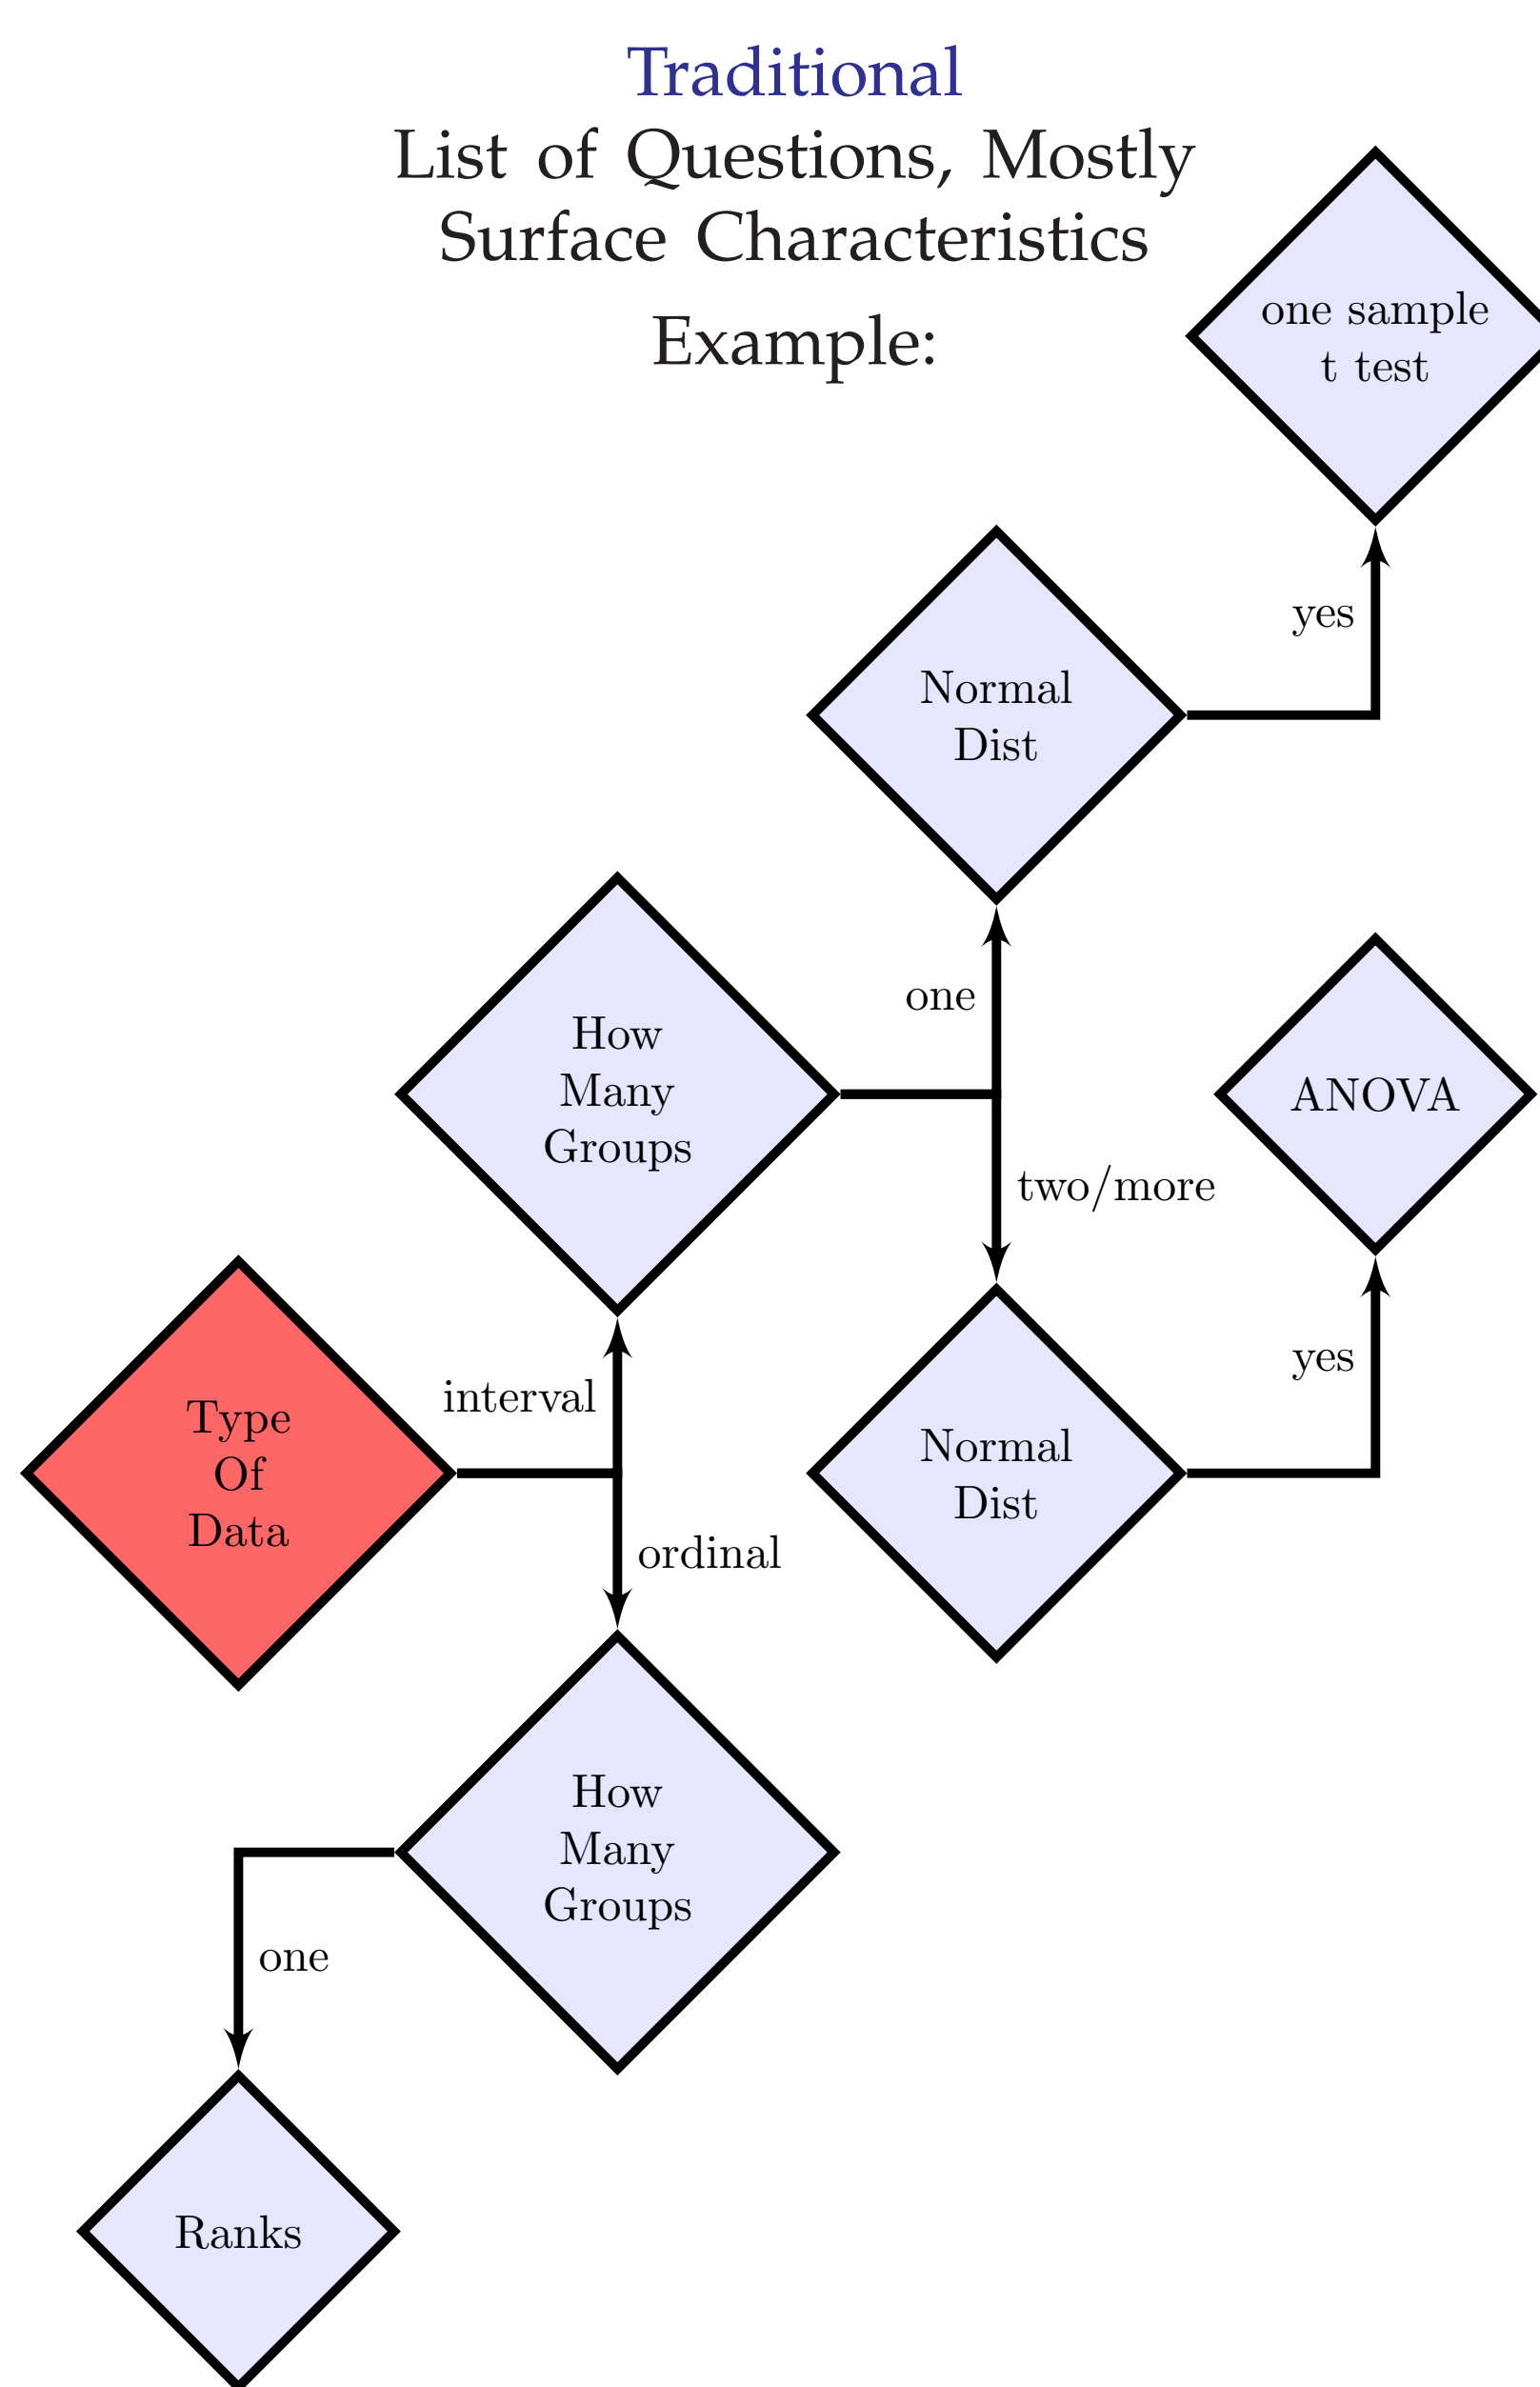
Traditional
List of Questions, Mostly Surface Characteristics

Example:

one sample t test

yes

Normal Dist

one

How Many Groups

ANOVA

two/more

yes

interval

Type Of Data

Normal Dist

ordinal

How Many Groups

one

Ranks